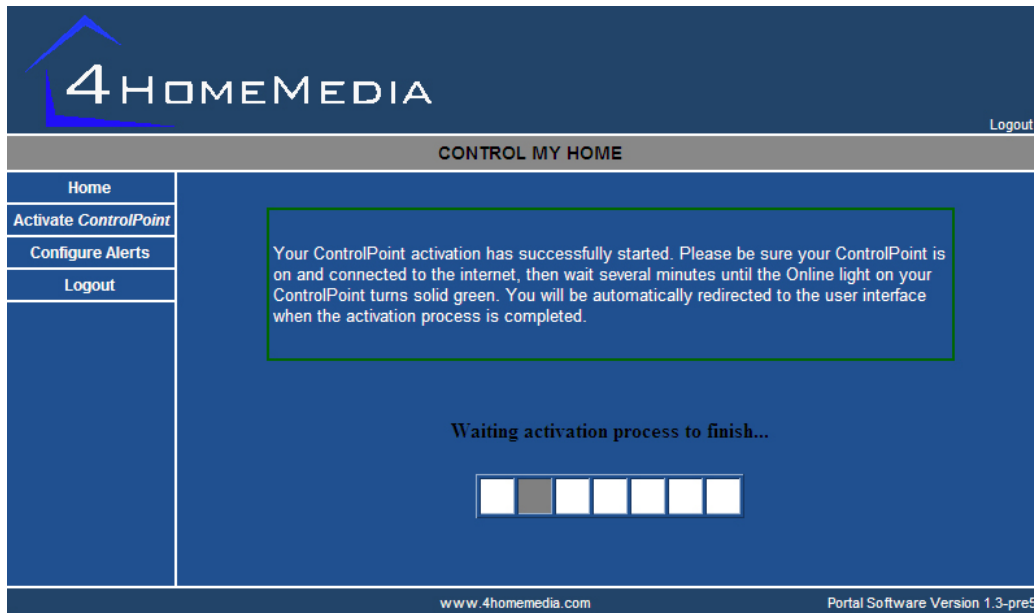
4HOMEMEDIA

Logout

CONTROL MY HOME

Home

Activate ControlPoint

Configure Alerts

Logout

Your ControlPoint activation has successfully started. Please be sure your ControlPoint is on and connected to the internet, then wait several minutes until the Online light on your ControlPoint turns solid green. You will be automatically redirected to the user interface when the activation process is completed.

Waiting activation process to finish...

www.4homemedia.com

Portal Software Version 1.3-pre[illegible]